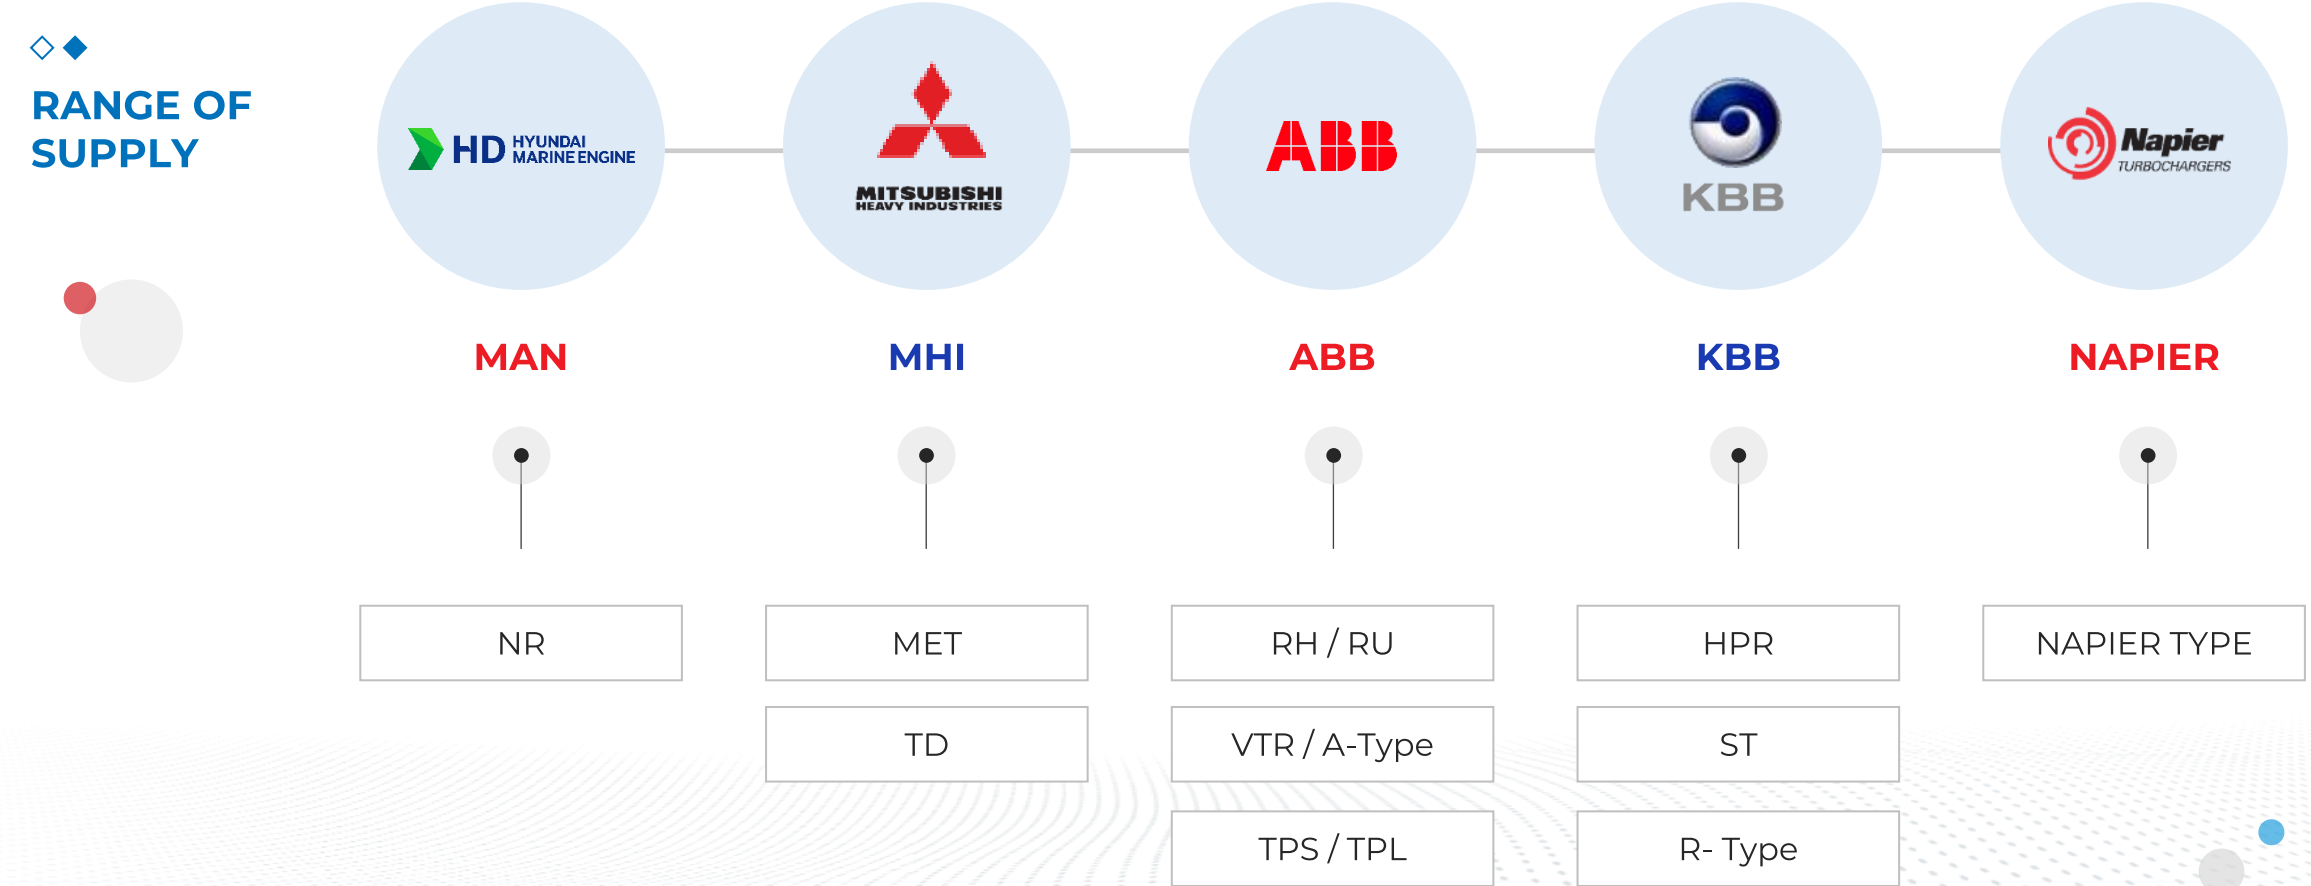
RANGE OF SUPPLY

HD HYUNDAI MARINE ENGINE

MITSUBISHI HEAVY INDUSTRIES

ABB

KBB

Napier TURBOCHARGERS

MAN

MHI

ABB

KBB

NAPIER

NR

MET

TD

RH / RU

VTR / A-Type

TPS / TPL

HPR

ST

R- Type

NAPIER TYPE